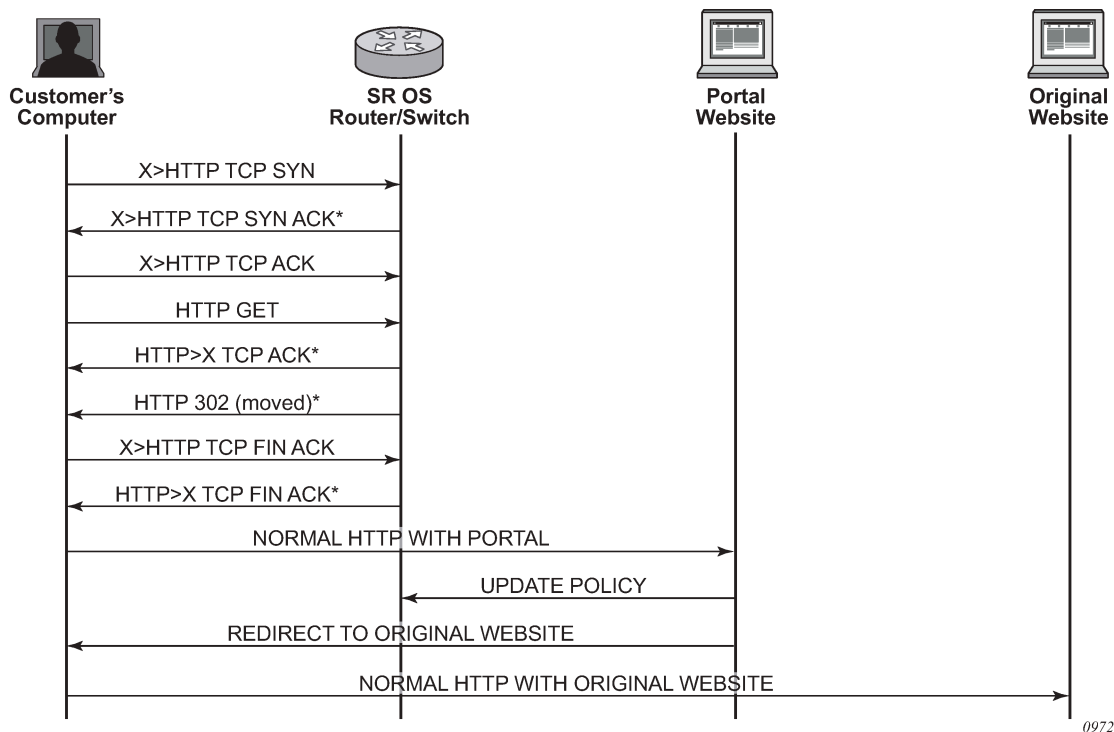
Customer's Computer

SR OS Router/Switch

Portal Website

Original Website

X>HTTP TCP SYN

X>HTTP TCP SYN ACK*

X>HTTP TCP ACK

HTTP GET

HTTP>X TCP ACK*

HTTP 302 (moved)*

X>HTTP TCP FIN ACK

HTTP>X TCP FIN ACK*

NORMAL HTTP WITH PORTAL

UPDATE POLICY

REDIRECT TO ORIGINAL WEBSITE

NORMAL HTTP WITH ORIGINAL WEBSITE

0972